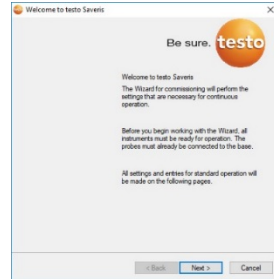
Welcome to testo Saveris

Be sure. testo

Welcome to testo Saveris

The Wizard for commissioning will perform the settings that are necessary for continuous operation.

Before you begin working with the Wizard, all instruments must be ready for operation. The probes must already be connected to the base.

All settings and entries for standard operation will be made on the following pages.

< Back Next > Cancel